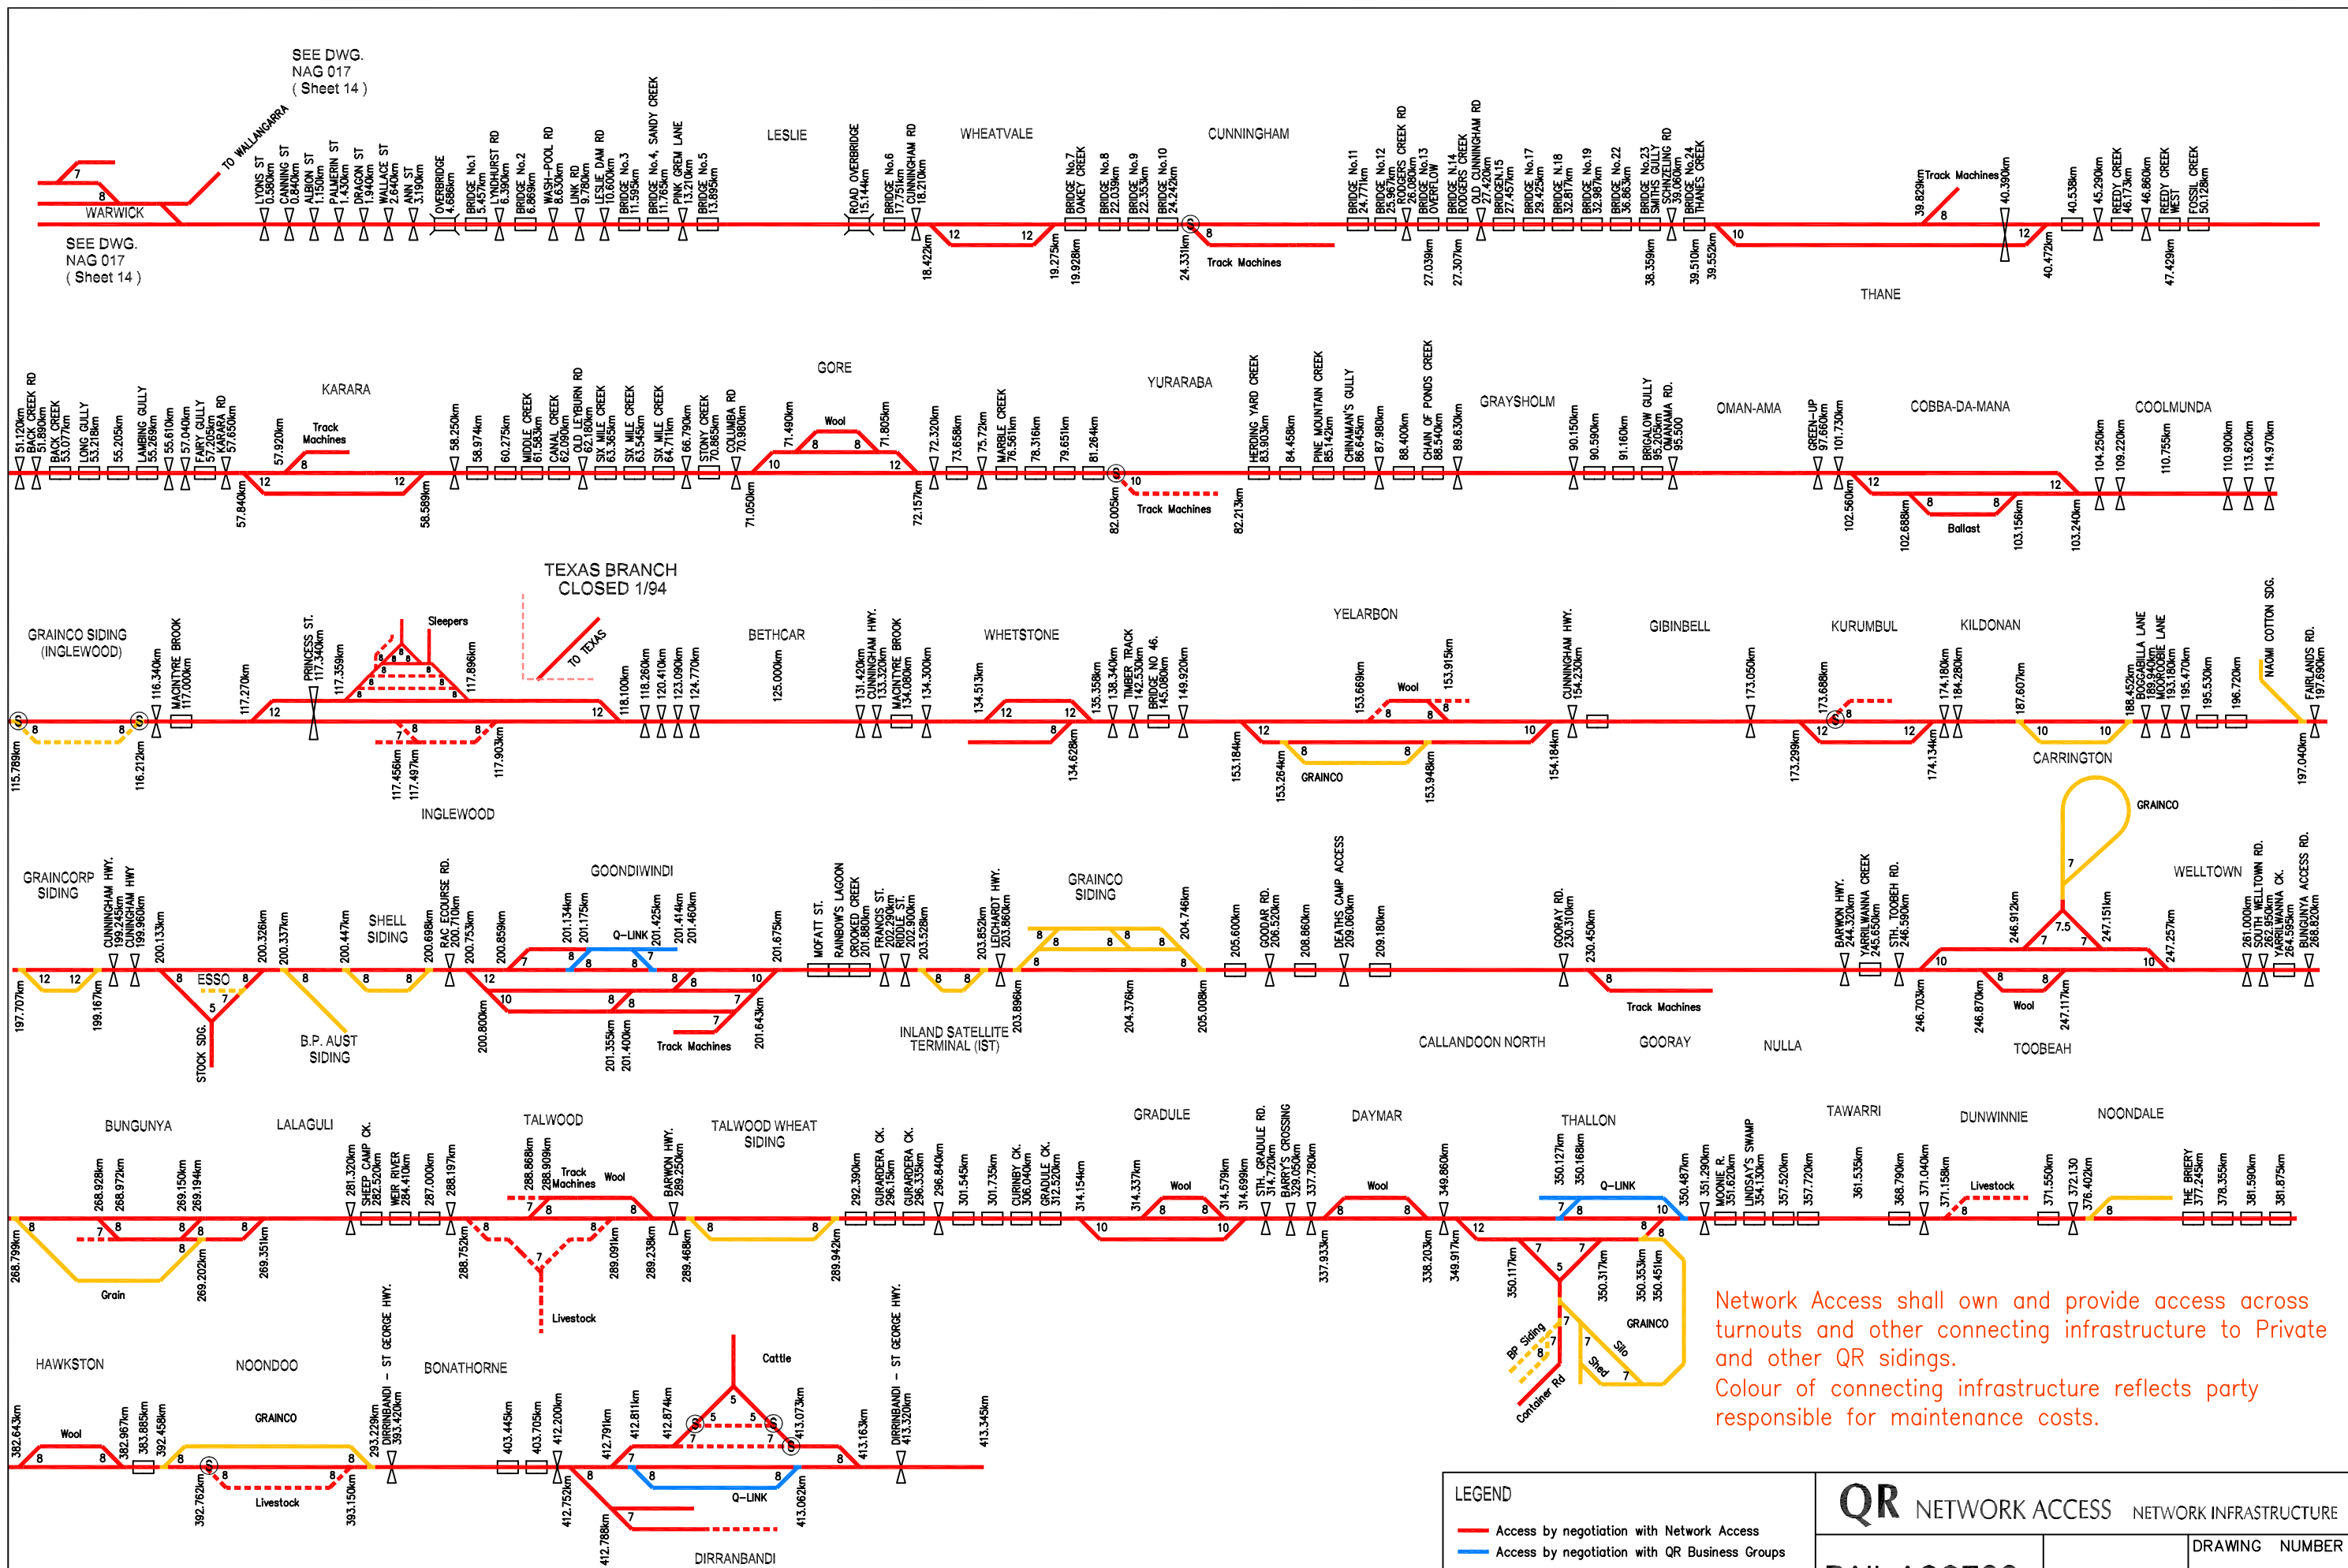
SEE DWG. NAG 017 ( Sheet 14 )

TO WALLANGARRA

7
8
WARWICK

SEE DWG. NAG 017 ( Sheet 14 )

LYONS ST 0.580km
CANNING ST 0.840km
ALBION ST 1.150km
PALMERIN ST 1.430km
DRAGON ST 1.940km
WALLACE ST 2.640km
ANN ST 3.190km
OVERBRIDGE 4.686km
BRIDGE No.1 5.457km
LYNDHURST RD 6.390km
BRIDGE No.2 6.869km
WASH-POOL RD 8.630km
LINK RD 9.780km
LESLIE DAM RD 10.600km
BRIDGE No.3 11.595km
BRIDGE No.4, SANDY CREEK 11.765km
PINK GREM LANE 13.210km
BRIDGE No.5 13.895km

LESLIE

ROAD OVERBRIDGE 15.144km
BRIDGE No.6 17.751km
CUNNINGHAM RD 18.210km
18.422km
12
12
WHEATVALE
19.275km
19.928km
BRIDGE No.7 OAKEY CREEK
BRIDGE No.8 22.039km
BRIDGE No.9 22.353km
BRIDGE No.10 24.242km
CUNNINGHAM
24.331km
8
Track Machines
BRIDGE No.11 24.771km
BRIDGE No.12 25.967km
RODGERS CREEK RD 26.080km
BRIDGE No.13 OVERFLOW
27.039km
BRIDGE N.14 RODGERS CREEK
OLD CUNNINGHAM RD 27.420km
27.307km
BRIDGE N.15 27.457km
BRIDGE No.17 29.425km
BRIDGE N.18 32.817km
BRIDGE No.19 32.987km
BRIDGE No.22 36.863km
BRIDGE No.23 SMITHS GULLY
SCHNEIZELING RD 38.060km
38.359km
BRIDGE No.24 THANES CREEK
39.510km
39.552km
10
39.829km
Track Machines
8
40.390km
12
40.472km
THANE
40.538km
45.290km
REEDY CREEK 46.173km
46.860km
REEDY CREEK WEST
47.429km
FOSSIL CREEK 50.128km

51.120km
BACK CREEK RD 51.890km
BACK CREEK 53.077km
LONG GULLY 53.218km
55.205km
LAMBING GULLY 55.269km
55.610km
57.040km
FAIRY GULLY 57.285km
KARARA RD 57.650km
57.840km
KARARA
57.920km
Track Machines
8
12
12
58.589km
58.250km
58.974km
60.275km
MIDDLE CREEK 61.583km
CANAL CREEK 62.090km
OLD LEYBURN RD 62.150km
SIX MILE CREEK 63.365km
SIX MILE CREEK 63.545km
SIX MILE CREEK 64.711km
66.790km
STONY CREEK 70.865km
COLUMBIA RD 70.980km
71.050km
GORE
71.490km
Wool
8
8
10
12
71.805km
72.157km
72.320km
73.658km
75.72km
MARBLE CREEK 76.561km
78.316km
79.651km
81.264km
82.005km
10
Track Machines
YURARABA
82.213km
HERDING YARD CREEK 83.903km
84.458km
PINE MOUNTAIN CREEK 85.142km
CHINAMAN'S GULLY 86.645km
87.980km
88.400km
CHAIN OF PONDS CREEK 88.540km
89.630km
GRAYSHOLM
90.150km
90.590km
91.160km
BRIGALOW GULLY 95.205km
OMANAMA RD 95.500
OMAN-AMA
GREEN-UP 97.660km
101.730km
102.560km
12
8
8
Ballast
102.688km
103.156km
COBBA-DA-MANA
12
103.240km
104.250km
109.220km
COOLMUNDA
110.755km
110.900km
113.620km
114.970km

TEXAS BRANCH CLOSED 1/94

GRAINCO SIDING (INGLEWOOD)
S
8
8
S
115.789km
116.212km
116.340km
MACINTYRE BROOK 117.000km
117.270km
12
PRINCESS ST. 117.340km
117.359km
Sleepers
8
8
8
8
8
117.896km
7
8
8
117.456km
117.497km
117.903km
INGLEWOOD
TO TEXAS
12
118.100km
118.260km
120.410km
123.090km
124.770km
BETHCAR
125.000km
131.420km
CUNNINGHAM HWY. 133.320km
MACINTYRE BROOK 134.080km
134.300km
WHETSTONE
134.513km
12
12
8
134.628km
135.358km
138.340km
TIMBER TRACK 142.530km
BRIDGE NO 46. 145.080km
149.920km
YELARBON
153.669km
Wool
8
8
8
153.915km
12
8
8
GRAINCO
153.184km
153.264km
153.948km
10
154.184km
CUNNINGHAM HWY. 154.230km
GIBINBELL
173.050km
KURUMBUL
173.688km
S
8
12
12
173.299km
174.134km
KILDONAN
174.180km
184.280km
187.607km
10
10
CARRINGTON
188.452km
BOGGABILLA LANE 189.940km
MOOROOBIE LANE 193.180km
195.470km
195.530km
196.720km
NAOMI COTTON SDG.
BOGGABILLA RD. 197.690km
197.040km

GRAINCORP SIDING
12
12
197.707km
199.167km
CUNNINGHAM HWY. 199.245km
CUNNINGHAM HWY 199.960km
200.133km
8
ESSO
8
7
5
STOCK SDG.
200.326km
200.337km
8
B.P. AUST SIDING
200.447km
SHELL SIDING
8
8
200.698km
RAC ECOURSE RD. 200.710km
200.753km
200.859km
12
10
200.800km
GOONDIWINDI
7
201.134km
201.175km
8
8
Q-LINK
8
7
201.425km
201.414km
201.460km
8
8
8
7
7
201.355km
201.400km
Track Machines
10
201.643km
201.675km
MOFATT ST.
RAINBOW'S LAGOON
CROOKED CREEK 201.880km
FRANCIS ST. 202.290km
RIDDLE ST. 202.900km
203.528km
8
8
INLAND SATELLITE TERMINAL (IST)
203.852km
LEICHHARDT HWY. 203.860km
203.896km
GRAINCO SIDING
8
8
8
8
8
8
204.746km
204.376km
205.008km
205.600km
GOODAR RD. 206.520km
208.860km
DEATHS CAMP ACCESS 209.060km
209.180km
CALLANDOON NORTH
GOORAY RD. 230.310km
230.450km
8
Track Machines
GOORAY
NULLA
BARWON HWY. 244.320km
YARRILWANNA CREEK 245.650km
STH. TOOBEH RD. 246.590km
10
246.703km
8
8
Wool
246.870km
247.117km
TOOBEAH
246.912km
7.5
7
7
7
247.151km
GRAINCO
10
247.257km
WELLTOWN
261.000km
SOUTH WELLTOWN RD. 262.050km
YARRILWANNA CK. 264.595km
BUNGUNYA ACCESS RD. 268.820km

BUNGUNYA
8
Grain
268.799km
7
8
268.928km
268.972km
8
269.150km
269.194km
8
8
269.202km
8
269.351km
LALAGULI
281.320km
SHEEP CAMP CK. 282.520km
MER RIVER 284.410km
287.000km
288.197km
TALWOOD
8
288.752km
7
288.868km
288.909km
Track Machines
8
Wool
8
8
7
Livestock
289.091km
289.238km
BARWON HWY. 289.250km
289.468km
8
8
TALWOOD WHEAT SIDING
289.942km
292.390km
GURARDERA CK. 296.15km
GURARDERA CK. 296.335km
296.840km
301.545km
301.735km
CURINBY CK. 306.040km
GRADULE CK. 312.520km
GRADULE
10
314.154km
314.337km
Wool
8
8
10
314.579km
314.699km
STH. GRADULE RD. 314.720km
BARRY'S CROSSING 329.050km
337.780km
337.933km
DAYMAR
8
Wool
8
338.203km
349.860km
349.917km
12
THALLON
7
7
5
350.117km
350.127km
350.168km
7
8
Q-LINK
10
350.317km
8
8
350.353km
350.451km
350.487km
351.290km
MOONIE R. 351.620km
LINDSAY'S SWAMP 354.130km
357.520km
357.720km
BP Siding
Container Rd
7
8
7
Silo
Shed
7
GRAINCO
361.535km
TAWARRI
368.790km
371.040km
371.158km
DUNWINNIE
8
Livestock
371.550km
372.130
376.402km
NOONDALE
8
THE BRIERY 377.245km
378.355km
381.590km
381.875km

Network Access shall own and provide access across turnouts and other connecting infrastructure to Private and other QR sidings.
Colour of connecting infrastructure reflects party responsible for maintenance costs.

HAWKSTON
8
Wool
8
382.643km
382.967km
383.885km
392.458km
NOONDOO
GRAINCO
8
S
8
Livestock
8
8
392.762km
393.150km
DIRRINBANDI - ST GEORGE HWY. 393.420km
BONATHORNE
403.445km
403.705km
412.200km
412.752km
8
412.791km
412.811km
412.874km
S
5
5
7
S
5
7
Cattle
S
413.073km
7
8
8
Q-LINK
7
8
412.788km
413.062km
DIRRANBANDI
413.163km
DIRRINBANDI - ST GEORGE HWY. 413.320km
413.345km

LEGEND
Access by negotiation with Network Access
Access by negotiation with QR Business Groups

QR NETWORK ACCESS NETWORK INFRASTRUCTURE
DRAWING NUMBER
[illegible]